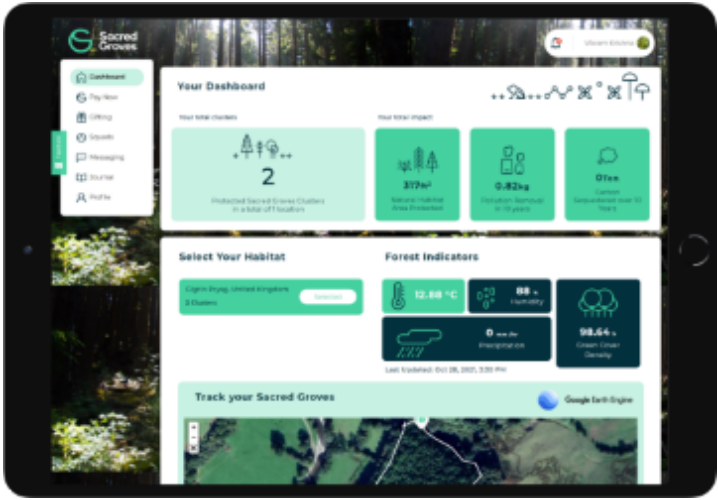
Sacred Groves

Vikram Krishna

Dashboard
Pay Now
Gifting
Squads
Messaging
Journal
Profile

Your Dashboard

Your total clusters

2

Protected Sacred Groves Clusters in a total of 1 location

Your total impact

317m²
Natural Habitat Area Protected

0.82kg
Pollution Removal in 10 years

0 ton
Carbon Sequestered over 10 Years

Select Your Habitat

Cilgwyn Bryngg, United Kingdom
2 Clusters
Selected

Forest Indicators

12.88 °C

88 %
Humidity

0 mm/hr
Precipitation

98.64 %
Green Cover Density

Last Updated: Oct 28, 2021, 3:30 PM

Track your Sacred Groves

Google Earth Engine